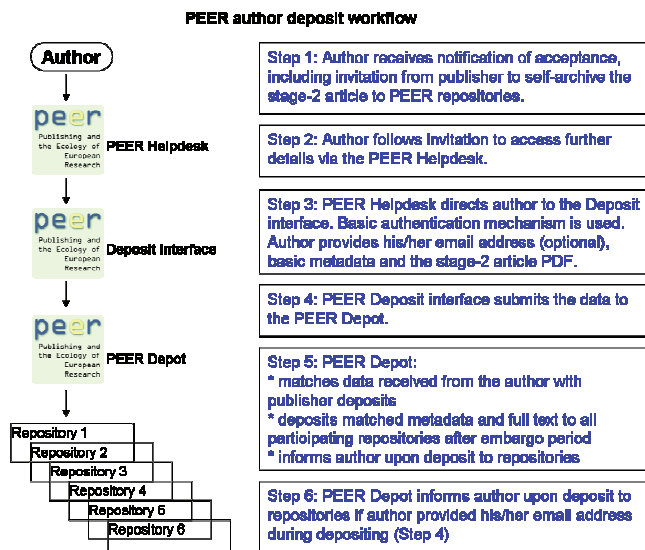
PEER author deposit workflow

Author

peer
Publishing and the Ecology of European Research
PEER Helpdesk

peer
Publishing and the Ecology of European Research
Deposit interface

peer
Publishing and the Ecology of European Research
PEER Depot

Repository 1
Repository 2
Repository 3
Repository 4
Repository 5
Repository 6

Step 1: Author receives notification of acceptance, including invitation from publisher to self-archive the stage-2 article to PEER repositories.

Step 2: Author follows invitation to access further details via the PEER Helpdesk.

Step 3: PEER Helpdesk directs author to the Deposit interface. Basic authentication mechanism is used. Author provides his/her email address (optional), basic metadata and the stage-2 article PDF.

Step 4: PEER Deposit interface submits the data to the PEER Depot.

Step 5: PEER Depot:
* matches data received from the author with publisher deposits
* deposits matched metadata and full text to all participating repositories after embargo period
* informs author upon deposit to repositories

Step 6: PEER Depot informs author upon deposit to repositories if author provided his/her email address during depositing (Step 4)